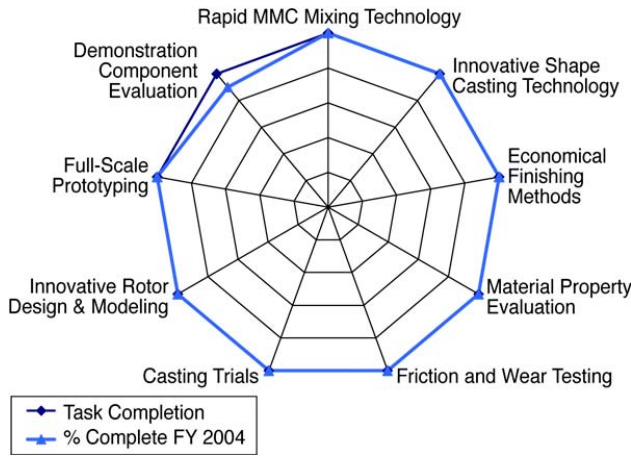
Rapid MMC Mixing Technology

Innovative Shape Casting Technology

Economical Finishing Methods

Material Property Evaluation

Friction and Wear Testing

Casting Trials

Innovative Rotor Design & Modeling

Full-Scale Prototyping

Demonstration Component Evaluation

Task Completion

% Complete FY 2004